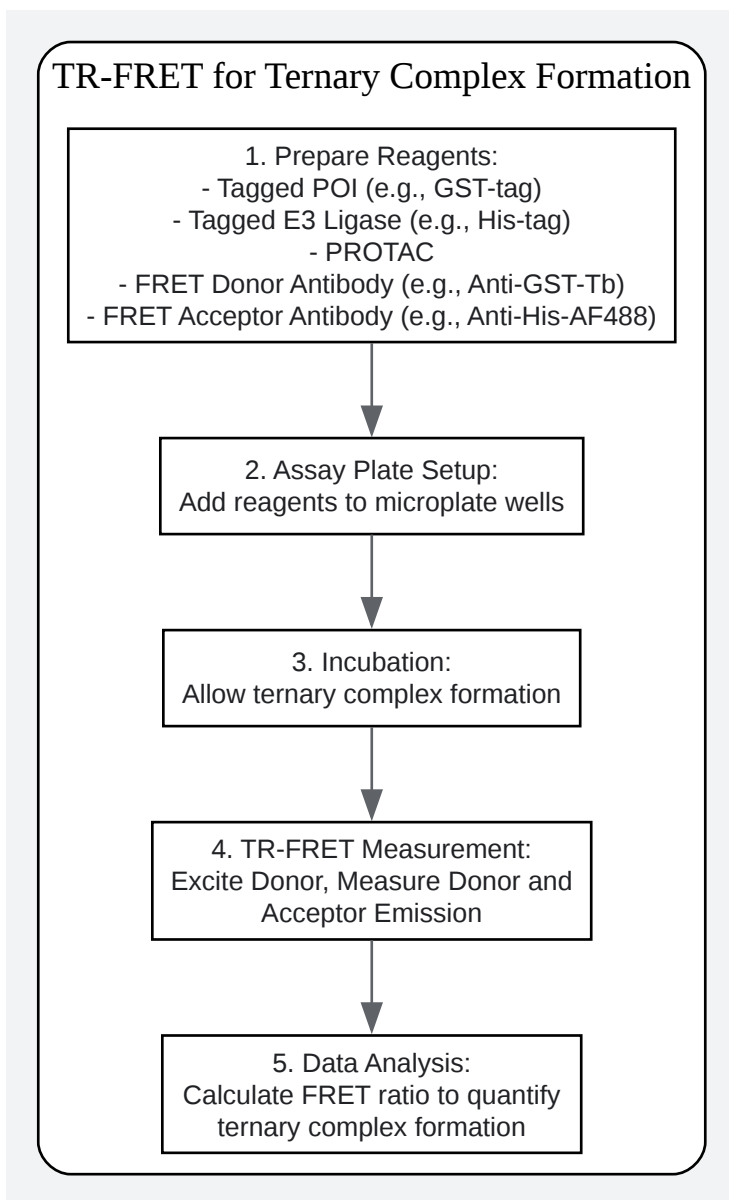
TR-FRET for Ternary Complex Formation

1. Prepare Reagents:
- Tagged POI (e.g., GST-tag)
- Tagged E3 Ligase (e.g., His-tag)
- PROTAC
- FRET Donor Antibody (e.g., Anti-GST-Tb)
- FRET Acceptor Antibody (e.g., Anti-His-AF488)

2. Assay Plate Setup:
Add reagents to microplate wells

3. Incubation:
Allow ternary complex formation

4. TR-FRET Measurement:
Excite Donor, Measure Donor and Acceptor Emission

5. Data Analysis:
Calculate FRET ratio to quantify ternary complex formation